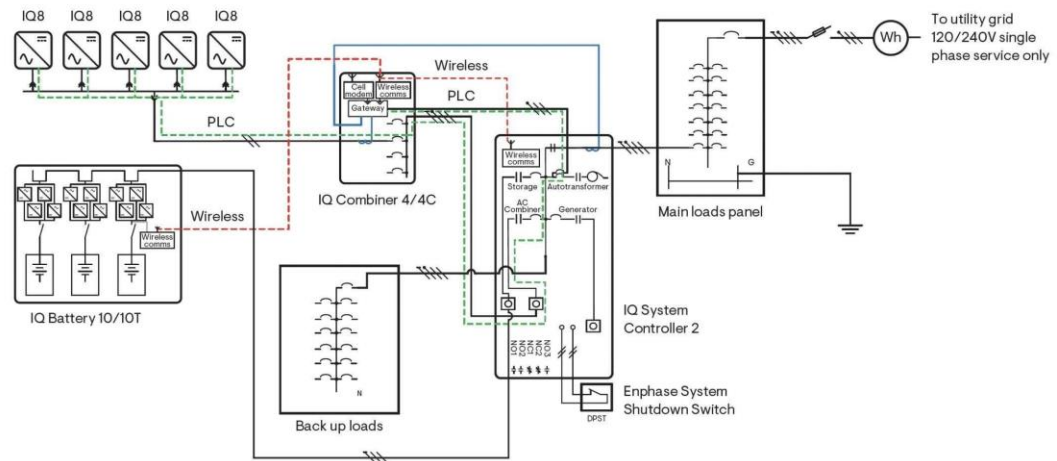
IQ8 IQ8 IQ8 IQ8 IQ8

To utility grid 120/240V single phase service only

Wh

Wireless

PLC

Cell modem

Wireless comms

Gateway

PLC

IQ Combiner 4/4C

Wireless comms

Storage

Autotransformer

AC Combiner

Generator

N

G

Main loads panel

Wireless

Wireless comms

IQ Battery 10/10T

IQ System Controller 2

NO1 NO2 NC3 NC2 NO3

N

Back up loads

Enphase System Shutdown Switch

DPST